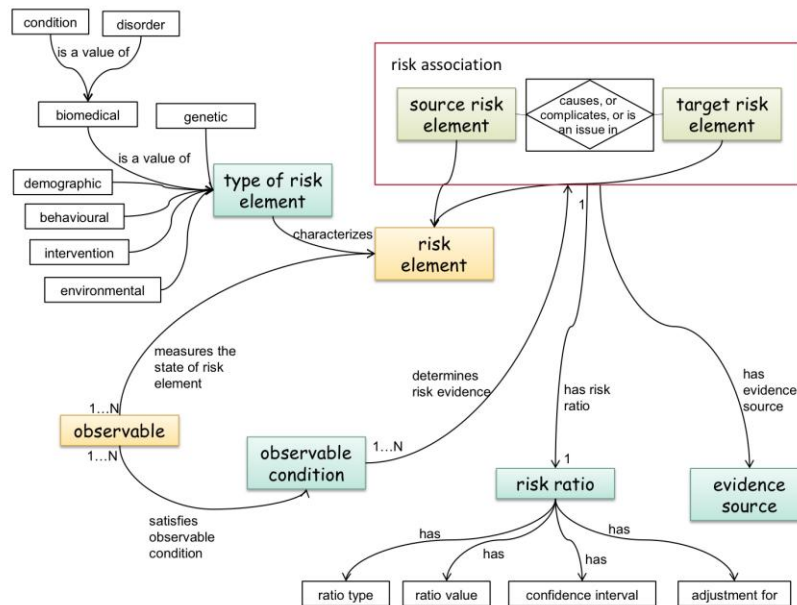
condition

disorder

is a value of

biomedical

genetic

is a value of

demographic

behavioural

intervention

environmental

type of risk element

characterizes

risk element

risk association

source risk element

causes, or complicates, or is an issue in

target risk element

1

measures the state of risk element

1…N

observable

1…N

satisfies observable condition

observable condition

1…N

determines risk evidence

has risk ratio

1

risk ratio

has evidence source

evidence source

has

has

has

has

ratio type

ratio value

confidence interval

adjustment for